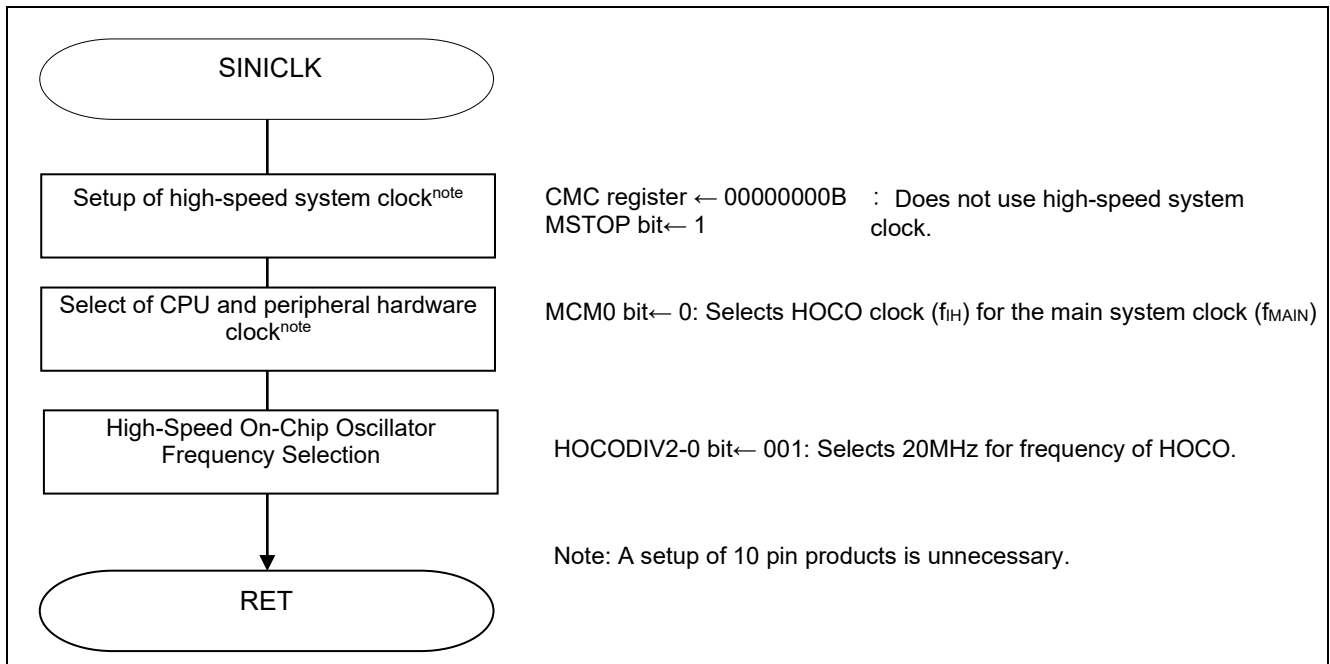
SINICLK

Setup of high-speed system clock$^{note}$

CMC register ← 00000000B : Does not use high-speed system clock.
MSTOP bit← 1

Select of CPU and peripheral hardware clock$^{note}$

MCM0 bit← 0: Selects HOCO clock ($f_{IH}$) for the main system clock ($f_{MAIN}$)

High-Speed On-Chip Oscillator Frequency Selection

HOCODIV2-0 bit← 001: Selects 20MHz for frequency of HOCO.

Note: A setup of 10 pin products is unnecessary.

RET